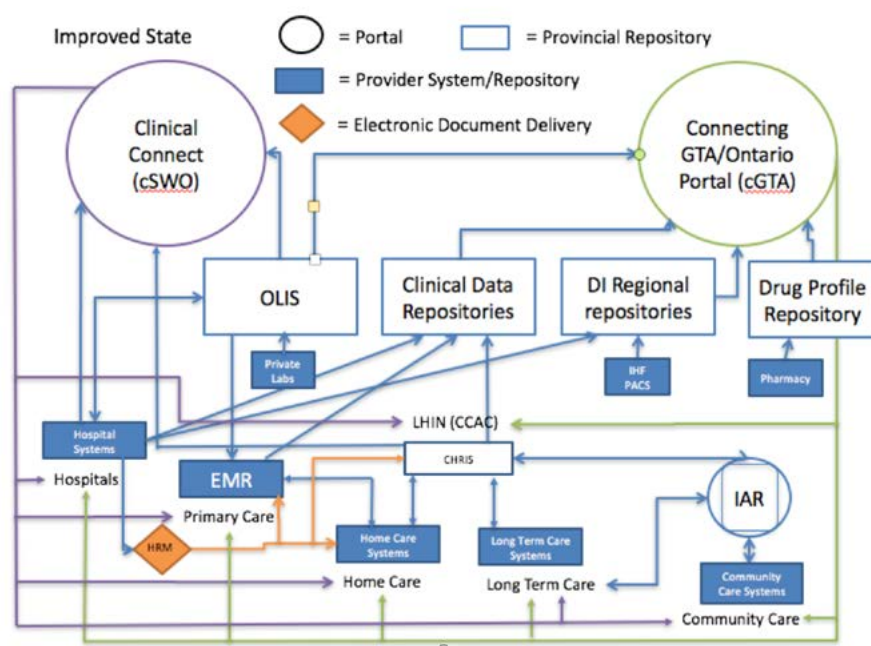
Improved State

= Portal

= Provincial Repository

= Provider System/Repository

= Electronic Document Delivery

Clinical Connect (cSWO)

Connecting GTA/Ontario Portal (cGTA)

OLIS

Clinical Data Repositories

DI Regional repositories

Drug Profile Repository

Private Labs

IHF PACS

Pharmacy

Hospital Systems

LHIN (CCAC)

CHRIS

Hospitals

EMR

Primary Care

HRM

Home Care Systems

Long Term Care Systems

IAR

Community Care Systems

Home Care

Long Term Care

Community Care